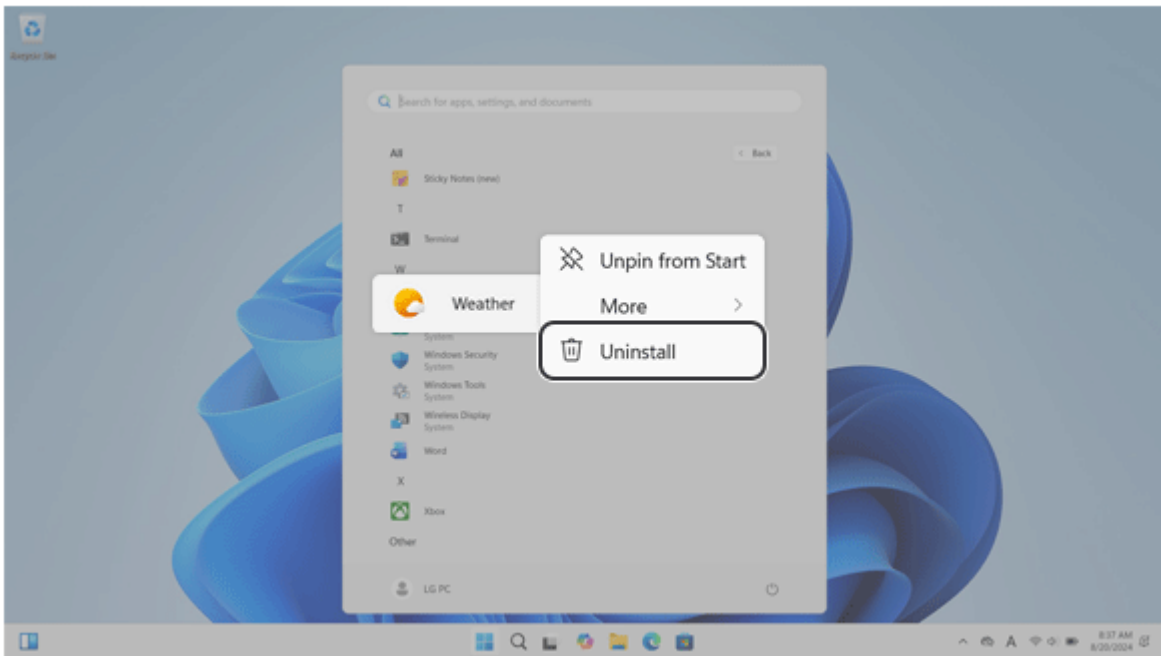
Recycle Bin

Search for apps, settings, and documents

All

< Back

Sticky Notes (new)

T

Terminal

W

Weather

Unpin from Start

More >

Uninstall

System

Windows Security
System

Windows Tools
System

Wireless Display
System

Word

X

Xbox

Other

LG PC

A

8:37 AM
8/20/2024